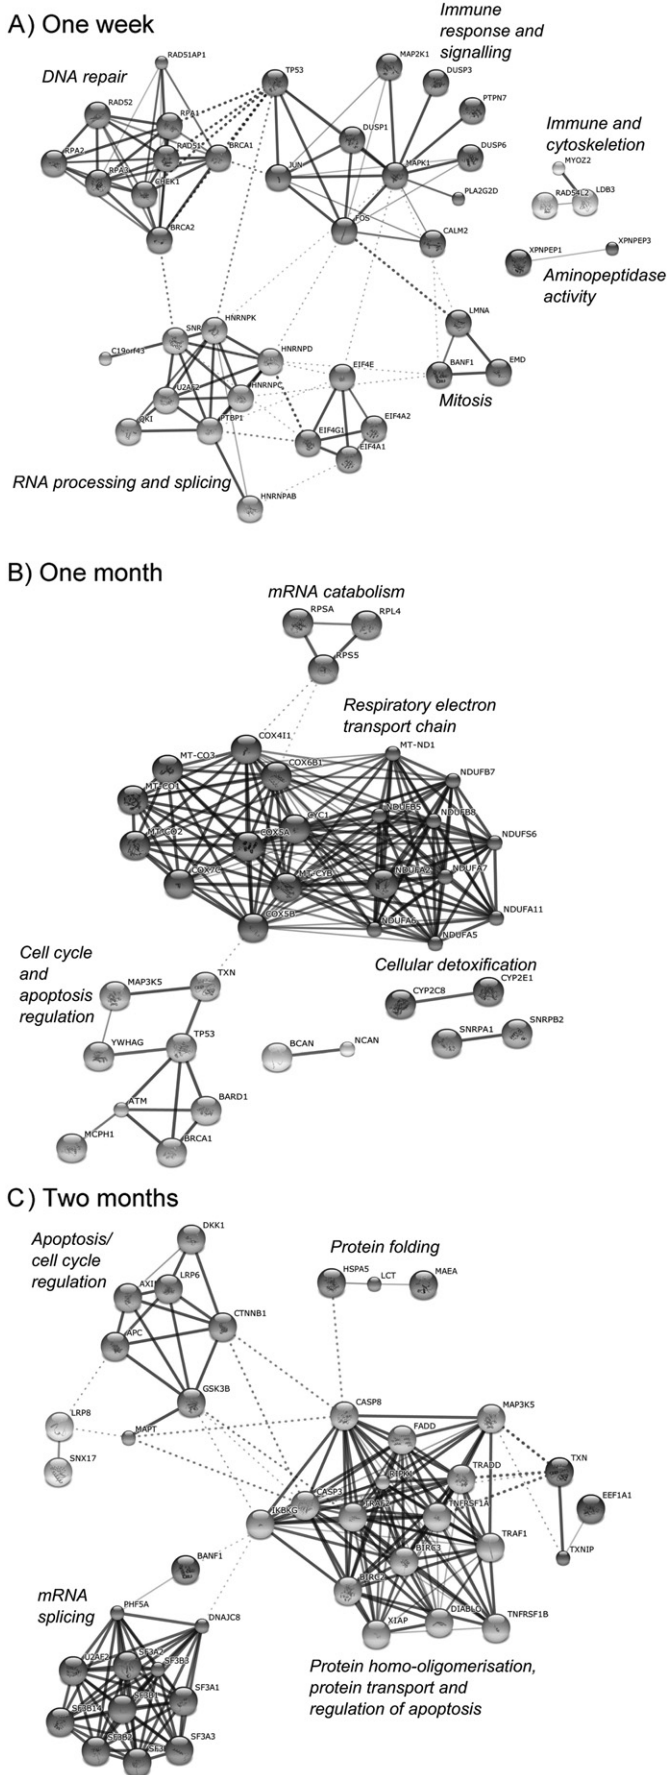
A) One week

Immune response and signalling

DNA repair

RAD51AP1
TP53
MAP2K1
DUSP3
PTPN7
RAD52
RPA1
RAD51
BRCA1
DUSP1
JUN
MAPK1
DUSP6
RPA2
RPA3
CHEK1
PLA2G2D
FOS
CALM2
BRCA2

Immune and cytoskeleton

MYOZ2
RAD54L2
LDB3
XPNPEP1
XPNPEP3

Aminopeptidase activity

LMNA
SNR
HNRNPK
C19orf43
HNRNPD
EIF4E
U2AF2
HNRNPC
BANF1
EMD
QKI
PTBP1
EIF4G1
EIF4A2
EIF4A1

Mitosis

RNA processing and splicing

HNRNPAB

B) One month

mRNA catabolism

RPSA
RPL4
RPS5

Respiratory electron transport chain

COX4I1
MT-ND1
MT-CO3
COX6B1
NDUFB7
MT-CO1
NDUFB5
NDUFB8
CYC1
MT-CO2
COX5A
NDUFS6
COX7C
MT-CYB
NDUFA2
NDUFS7
NDUFA11
COX5B
NDUFA6
NDUFA5

Cell cycle and apoptosis regulation

Cellular detoxification

MAP3K5
TXN
CYP2C8
CYP2E1
TP53
SNRPA1
SNRPB2
YWHAG
BCAN
NCAN
BARD1
ATM
MCPH1
BRCA1

C) Two months

Apoptosis/ cell cycle regulation

DKK1
Protein folding
AXIN
LRP6
HSPA5
LCT
MAEA
CTNNB1
APC
GSK3B
LRP8
CASP8
MAP3K5
MAPT
FADD
SNX17
TRADD
TXN
EEF1A1
CASP3
IKBKG
TNFRSF1A
TRAF1
TXNIP
BANF1
BIRC3

mRNA splicing

PHF5A
DNAJC8
U2AF2
SF3A2
SF3B3
XIAP
DIABLO
TNFRSF1B
SF3A1
SF3B1

Protein homo-oligomerisation, protein transport and regulation of apoptosis

SF3A3